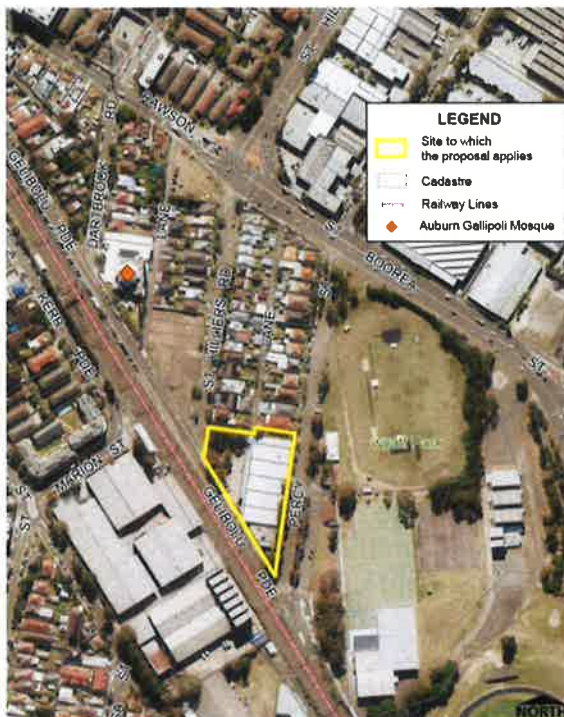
LEGEND
Site to which the proposal applies
Cadastre
Railway Lines
Auburn Gallipoli Mosque

HILL
ST
RAWSON
DARTBROOK RD
GALLIPOLI PDE
LANE
BOOREA
ST
ST
KERR
PDE
ST HILLIERS RD
LANE
ST
MARION ST
ST
GALLIPOLI PDE
PERCY
ST
NORTH